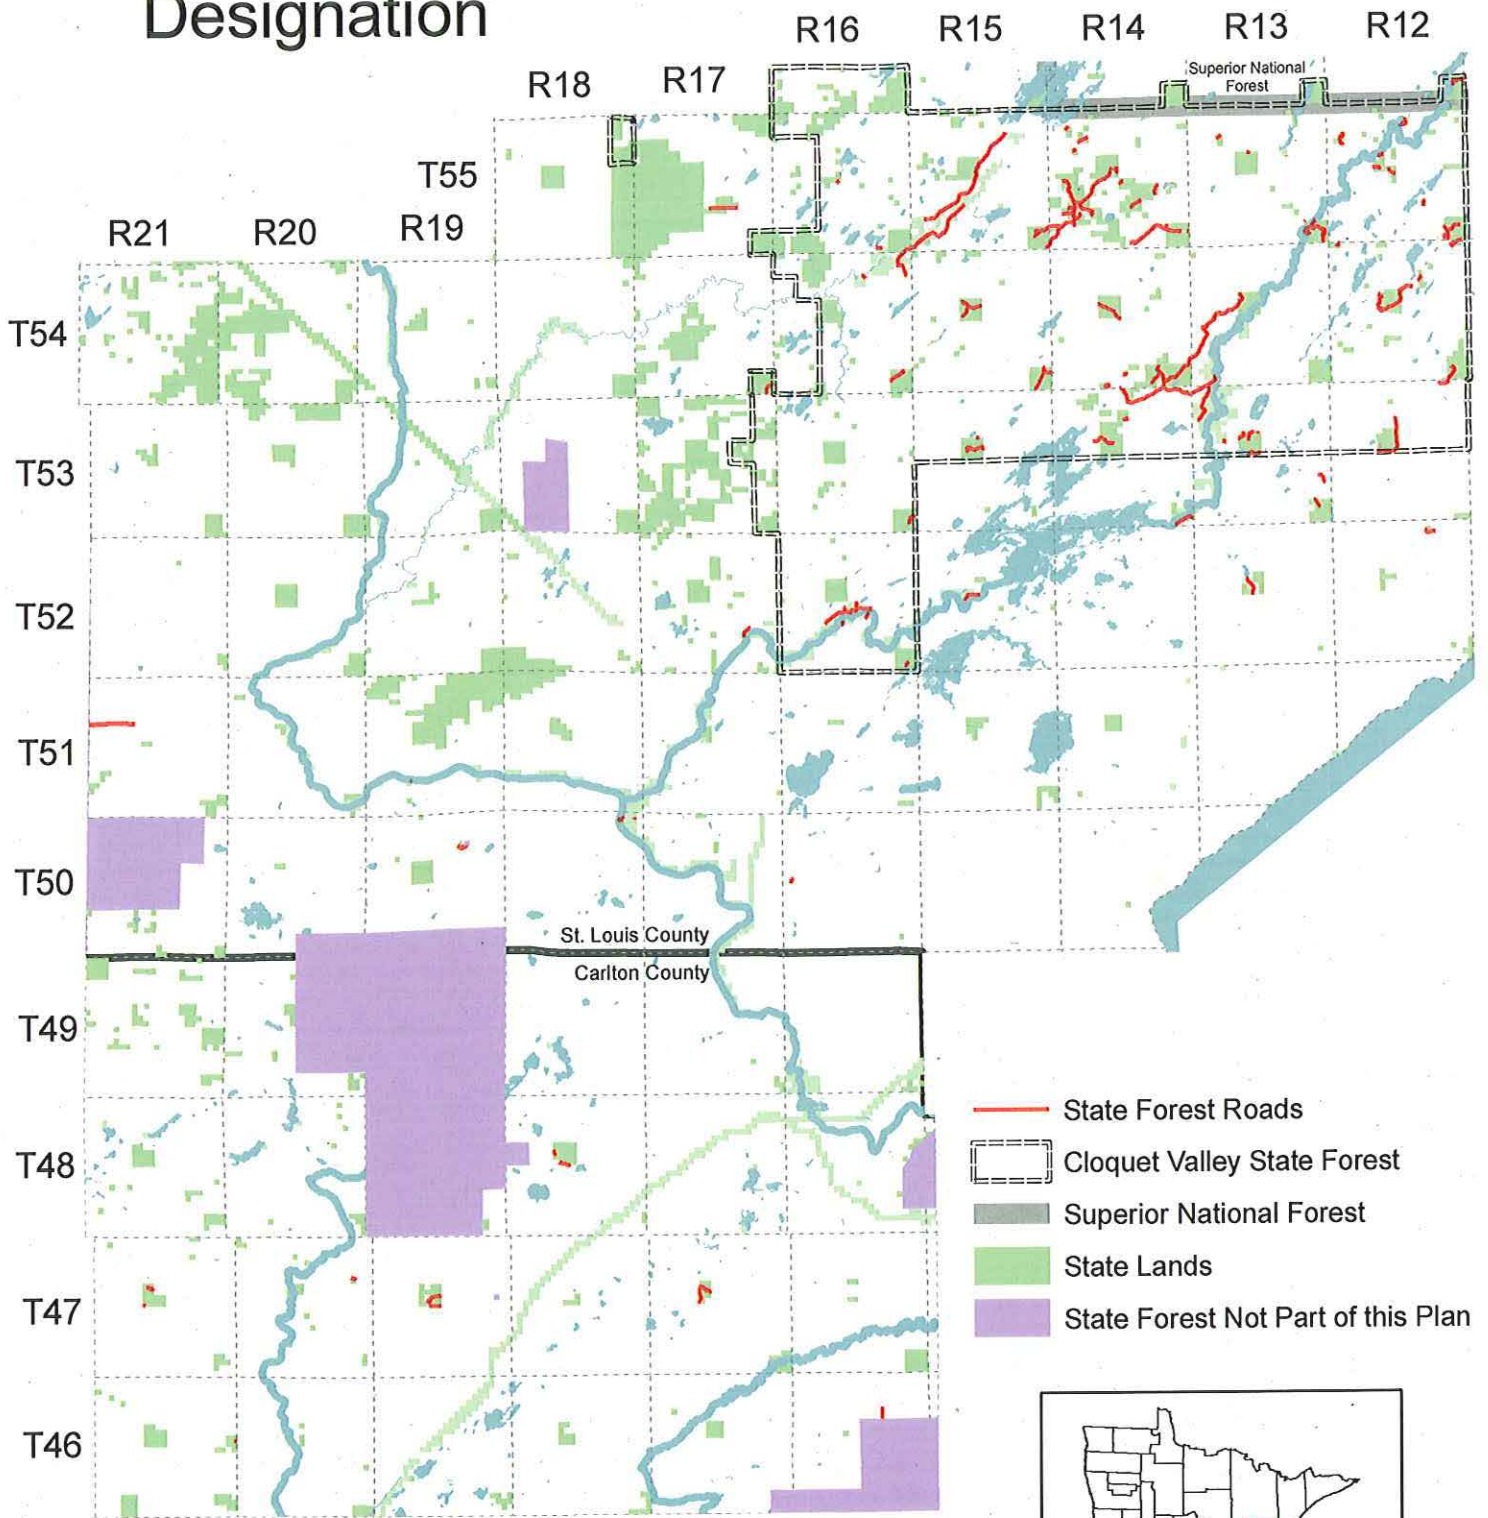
Designation

R16 R15 R14 R13 R12

Superior National Forest

R18 R17

T55

R21 R20 R19

T54

T53

T52

T51

T50

St. Louis County

Carlton County

T49

T48

T47

T46

State Forest Roads

Cloquet Valley State Forest

Superior National Forest

State Lands

State Forest Not Part of this Plan